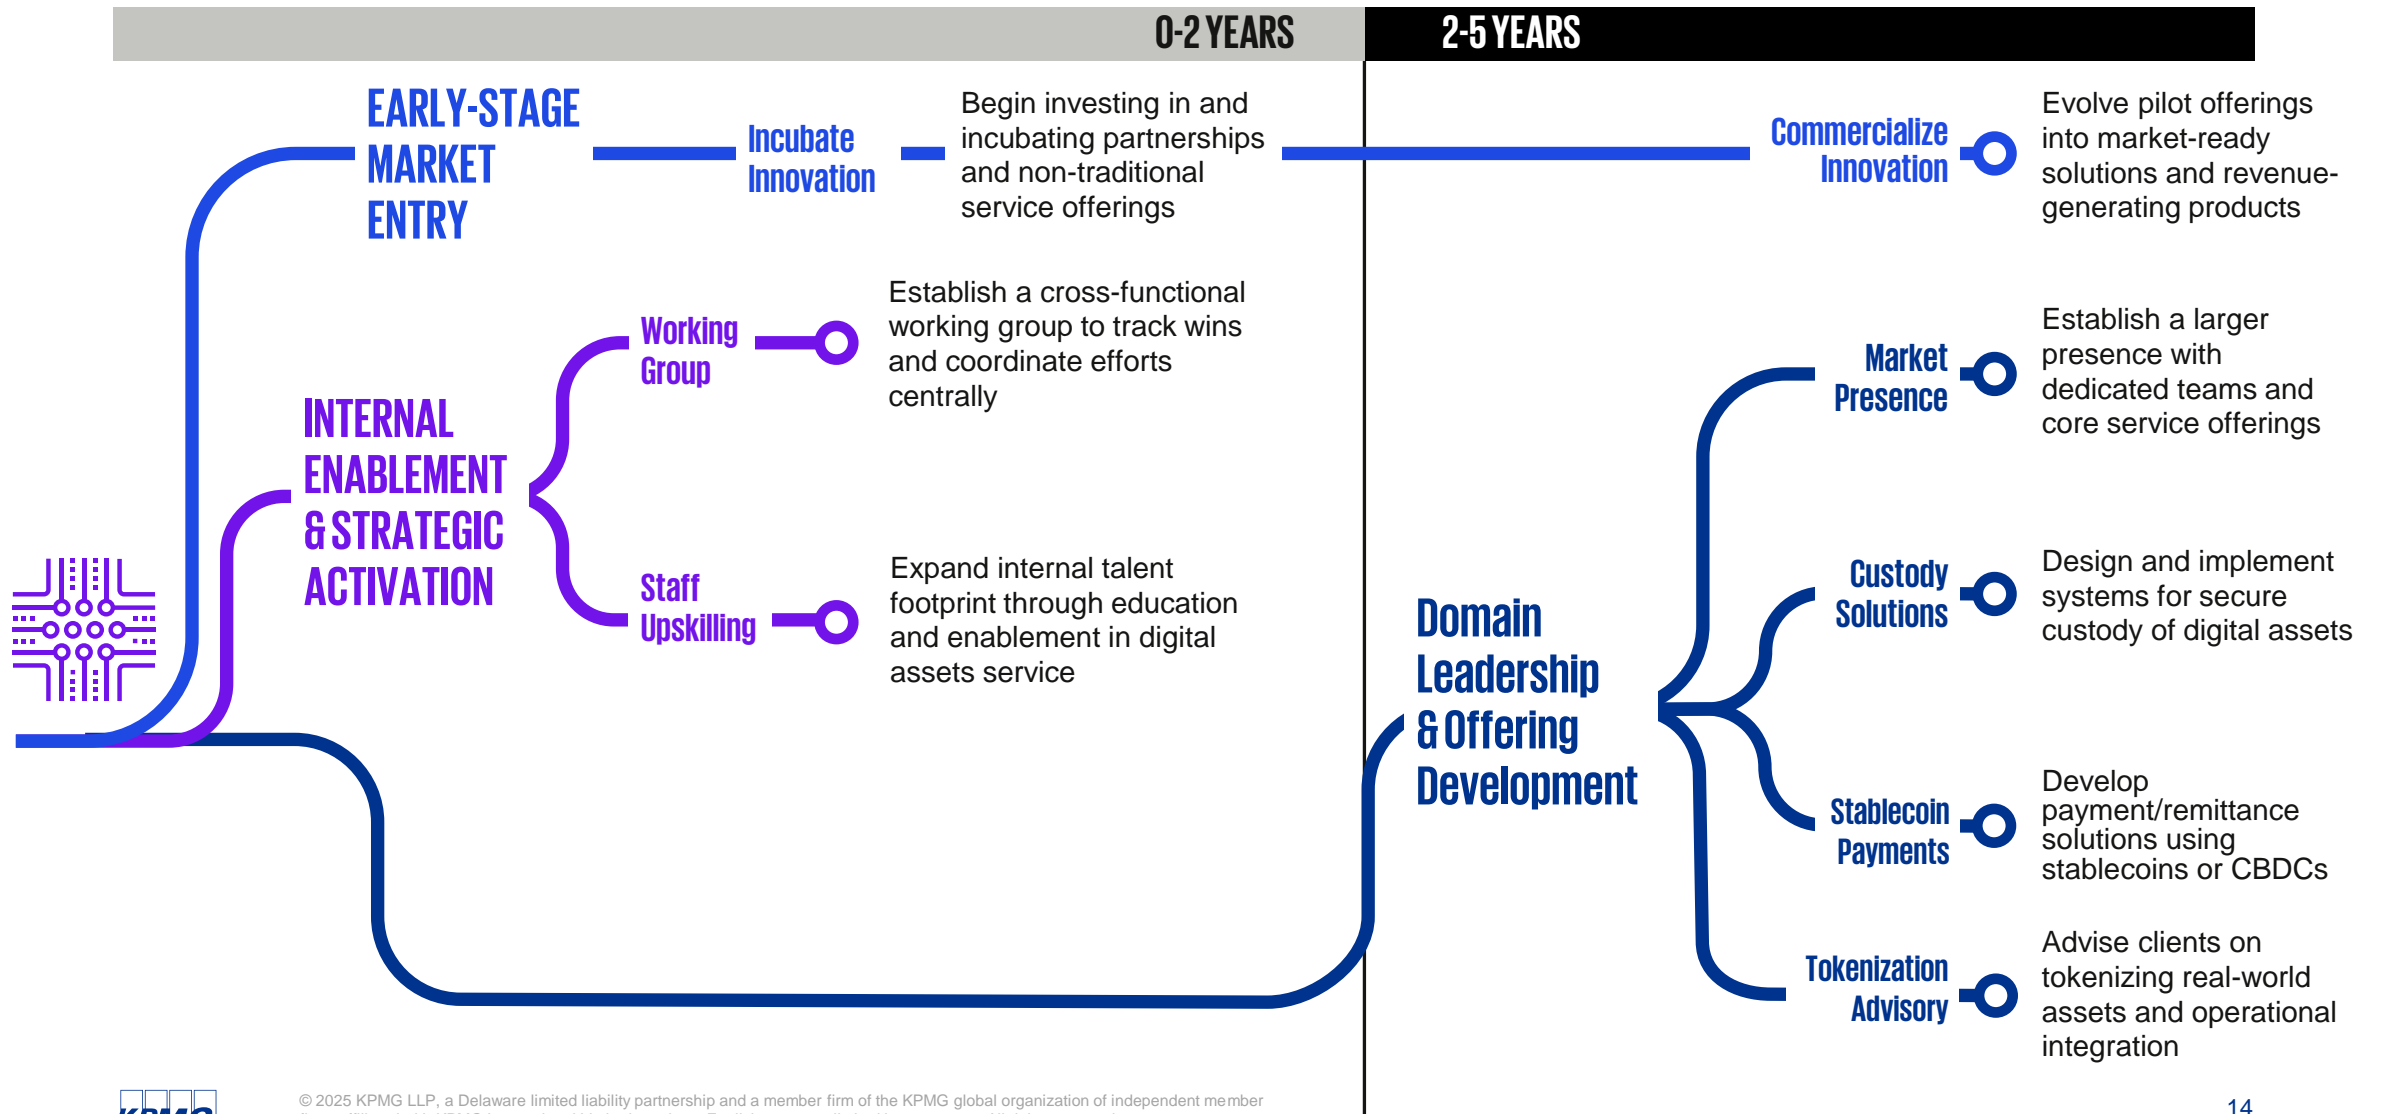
0-2 YEARS

2-5 YEARS

EARLY-STAGE MARKET ENTRY

Incubate Innovation

Begin investing in and incubating partnerships and non-traditional service offerings

Commercialize Innovation

Evolve pilot offerings into market-ready solutions and revenue-generating products

INTERNAL ENABLEMENT & STRATEGIC ACTIVATION

Working Group

Establish a cross-functional working group to track wins and coordinate efforts centrally

Staff Upskilling

Expand internal talent footprint through education and enablement in digital assets service

Domain Leadership & Offering Development

Market Presence

Establish a larger presence with dedicated teams and core service offerings

Custody Solutions

Design and implement systems for secure custody of digital assets

Stablecoin Payments

Develop payment/remittance solutions using stablecoins or CBDCs

Tokenization Advisory

Advise clients on tokenizing real-world assets and operational integration

KPMG

© 2025 KPMG LLP, a Delaware limited liability partnership and a member firm of the KPMG global organization of independent member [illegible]

14